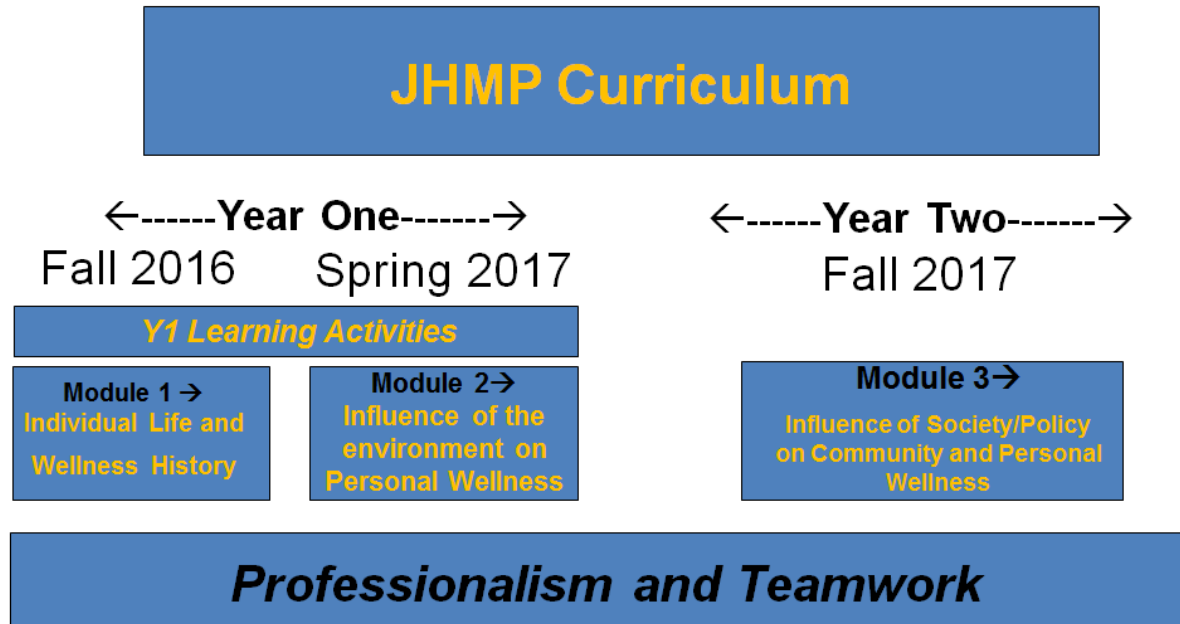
JHMP Curriculum

←------Year One-------→

Fall 2016 Spring 2017

←------Year Two-------→

Fall 2017

Y1 Learning Activities

Module 1 →
Individual Life and Wellness History

Module 2→
Influence of the environment on Personal Wellness

Module 3→
Influence of Society/Policy on Community and Personal Wellness

Professionalism and Teamwork